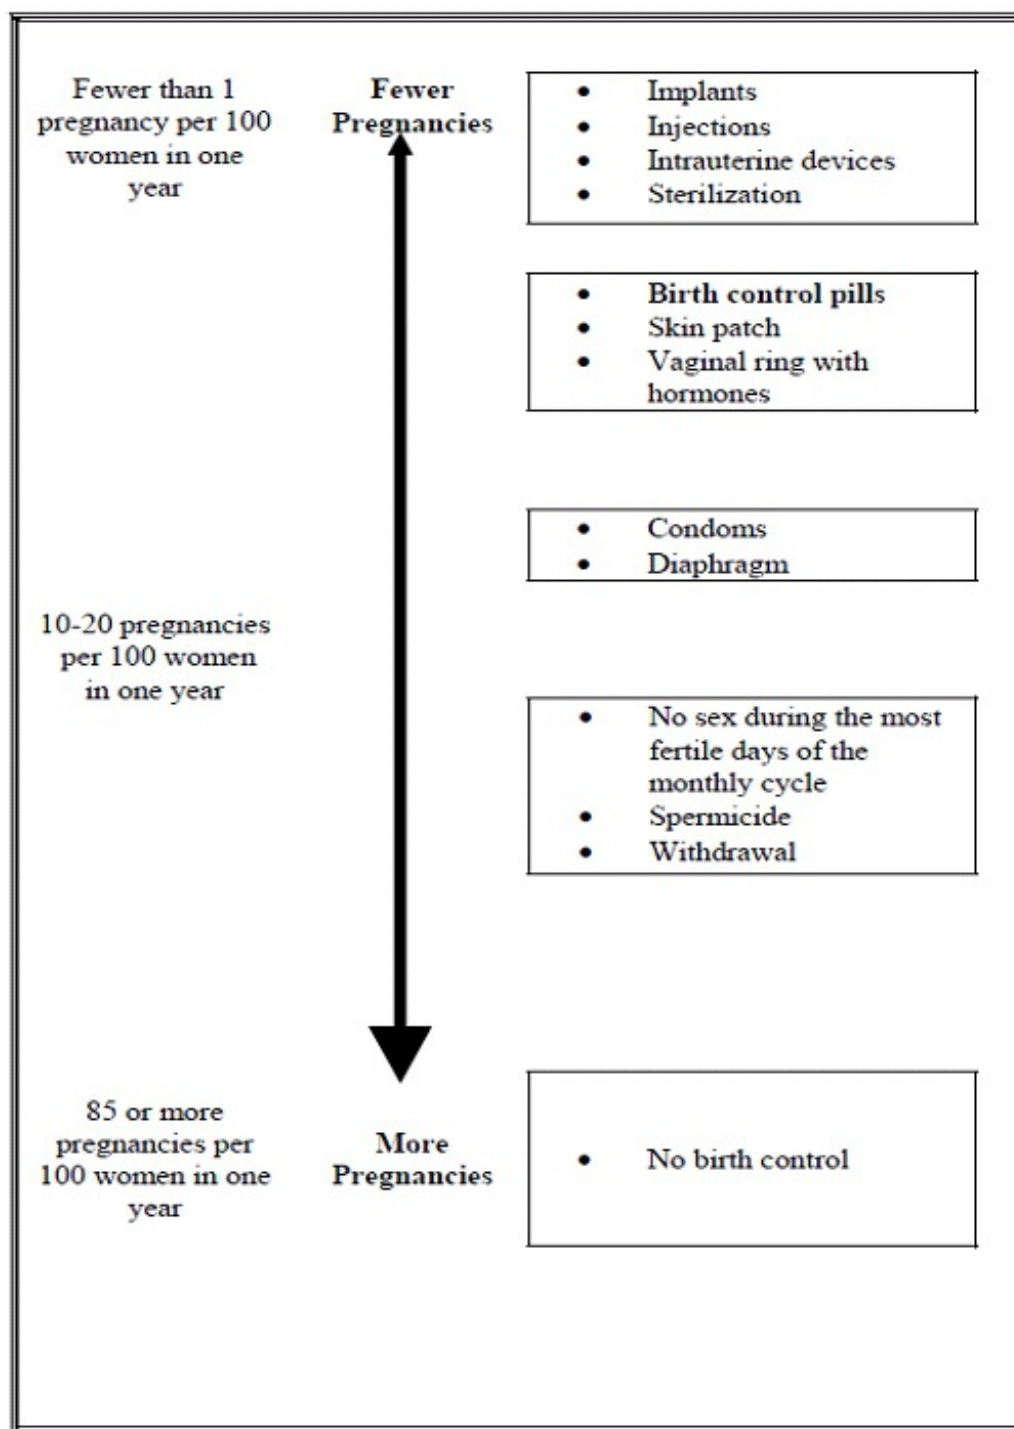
Fewer than 1 pregnancy per 100 women in one year

**Fewer Pregnancies**

- Implants
- Injections
- Intrauterine devices
- Sterilization

- **Birth control pills**
- Skin patch
- Vaginal ring with hormones

- Condoms
- Diaphragm

10-20 pregnancies per 100 women in one year

- No sex during the most fertile days of the monthly cycle
- Spermicide
- Withdrawal

85 or more pregnancies per 100 women in one year

**More Pregnancies**

- No birth control